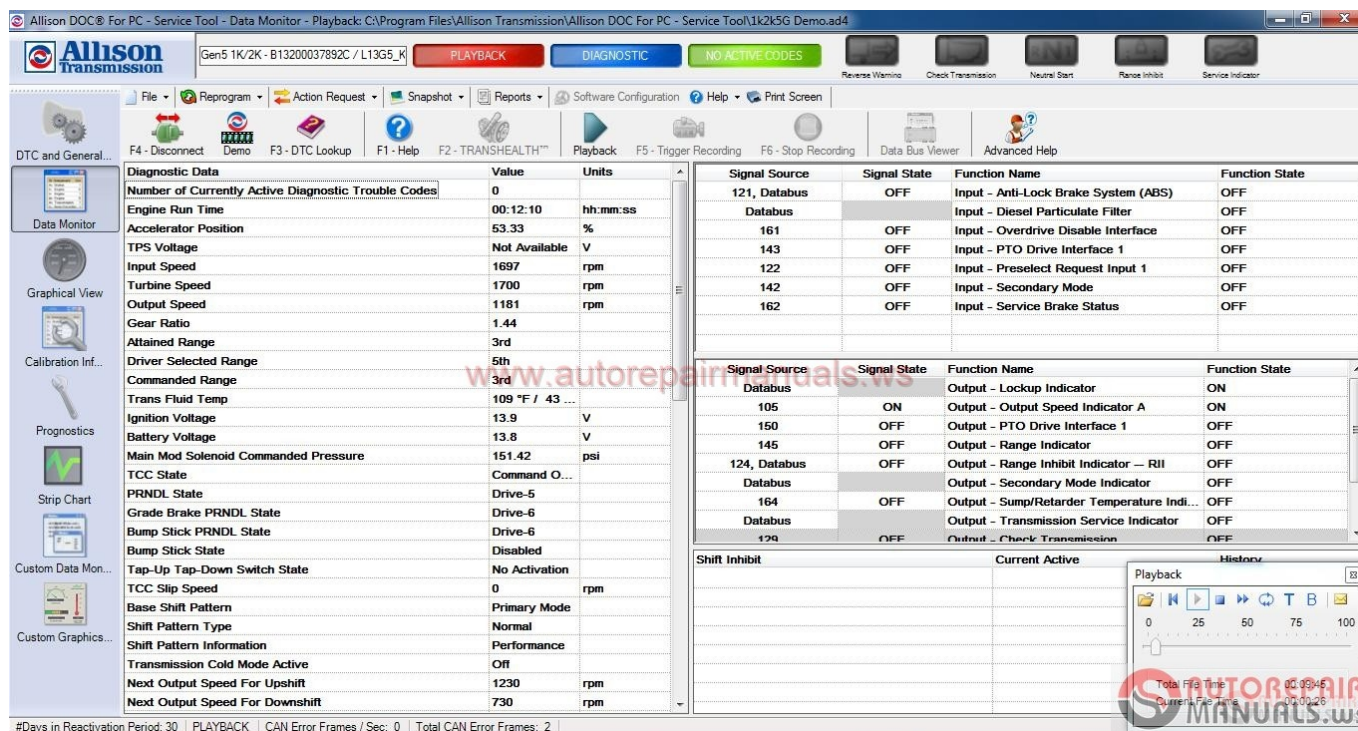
Allison DOC® For PC - Service Tool - Data Monitor - Playback: C:\Program Files\Allison Transmission\Allison DOC For PC - Service Tool\1k2k5G Demo.ad4

Allison Transmission

Gen5 1K/2K - B13200037892C / L13G5_K

PLAYBACK

DIAGNOSTIC

NO ACTIVE CODES

Reverse Warning Check Transmission Neutral Start Range Inhibit Service Indicator

File | Reprogram | Action Request | Snapshot | Reports | Software Configuration | Help | Print Screen

F4 - Disconnect Demo F3 - DTC Lookup F1 - Help F2 - TRANSHEALTH™ Playback F5 - Trigger Recording F6 - Stop Recording Data Bus Viewer Advanced Help

DTC and General...
Data Monitor
Graphical View
Calibration Inf...
Prognostics
Strip Chart
Custom Data Mon...
Custom Graphics...

| Diagnostic Data | Value | Units |
|---|---|---|
| Number of Currently Active Diagnostic Trouble Codes | 0 | |
| Engine Run Time | 00:12:10 | hh:mm:ss |
| Accelerator Position | 53.33 | % |
| TPS Voltage | Not Available | V |
| Input Speed | 1697 | rpm |
| Turbine Speed | 1700 | rpm |
| Output Speed | 1181 | rpm |
| Gear Ratio | 1.44 | |
| Attained Range | 3rd | |
| Driver Selected Range | 5th | |
| Commanded Range | 3rd | |
| Trans Fluid Temp | 109 °F / 43 ... | |
| Ignition Voltage | 13.9 | V |
| Battery Voltage | 13.8 | V |
| Main Mod Solenoid Commanded Pressure | 151.42 | psi |
| TCC State | Command O... | |
| PRNDL State | Drive-5 | |
| Grade Brake PRNDL State | Drive-6 | |
| Bump Stick PRNDL State | Drive-6 | |
| Bump Stick State | Disabled | |
| Tap-Up Tap-Down Switch State | No Activation | |
| TCC Slip Speed | 0 | rpm |
| Base Shift Pattern | Primary Mode | |
| Shift Pattern Type | Normal | |
| Shift Pattern Information | Performance | |
| Transmission Cold Mode Active | Off | |
| Next Output Speed For Upshift | 1230 | rpm |
| Next Output Speed For Downshift | 730 | rpm |

| Signal Source | Signal State | Function Name | Function State |
|---|---|---|---|
| 121, Databus | OFF | Input - Anti-Lock Brake System (ABS) | OFF |
| Databus | | Input - Diesel Particulate Filter | OFF |
| 161 | OFF | Input - Overdrive Disable Interface | OFF |
| 143 | OFF | Input - PTO Drive Interface 1 | OFF |
| 122 | OFF | Input - Preselect Request Input 1 | OFF |
| 142 | OFF | Input - Secondary Mode | OFF |
| 162 | OFF | Input - Service Brake Status | OFF |

| Signal Source | Signal State | Function Name | Function State |
|---|---|---|---|
| Databus | | Output - Lockup Indicator | ON |
| 105 | ON | Output - Output Speed Indicator A | ON |
| 150 | OFF | Output - PTO Drive Interface 1 | OFF |
| 145 | OFF | Output - Range Indicator | OFF |
| 124, Databus | OFF | Output - Range Inhibit Indicator — RII | OFF |
| Databus | | Output - Secondary Mode Indicator | OFF |
| 164 | OFF | Output - Sump/Retarder Temperature Indi... | OFF |
| Databus | | Output - Transmission Service Indicator | OFF |
| 129 | OFF | Output - Check Transmission | OFF |

www.autorepairmanuals.ws

Shift Inhibit | Current Active | History

Playback
T B
0 25 50 75 100
Total File Time 00:09:45
Current File Time 00:00:26

AUTOREPAIR MANUALS.WS

#Days in Reactivation Period: 30 | PLAYBACK | CAN Error Frames / Sec: 0 | Total CAN Error Frames: 2